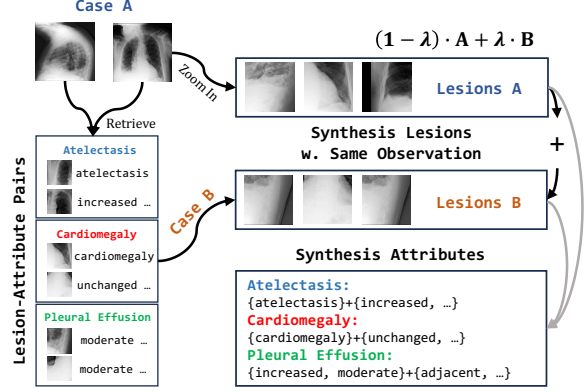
Case A

Zoom In

Retrieve

$(1-\lambda) \cdot \mathbf{A} + \lambda \cdot \mathbf{B}$

Lesions A

Synthesis Lesions
w. Same Observation

+

Lesion-Attribute Pairs

Atelectasis
atelectasis
increased …

Cardiomegaly
cardiomegaly
unchanged …

Pleural Effusion
moderate …
moderate …

Case B

Lesions B

Synthesis Attributes

Atelectasis:
{atelectasis}+{increased, …}
Cardiomegaly:
{cardiomegaly}+{unchanged, …}
Pleural Effusion:
{increased, moderate}+{adjacent, …}